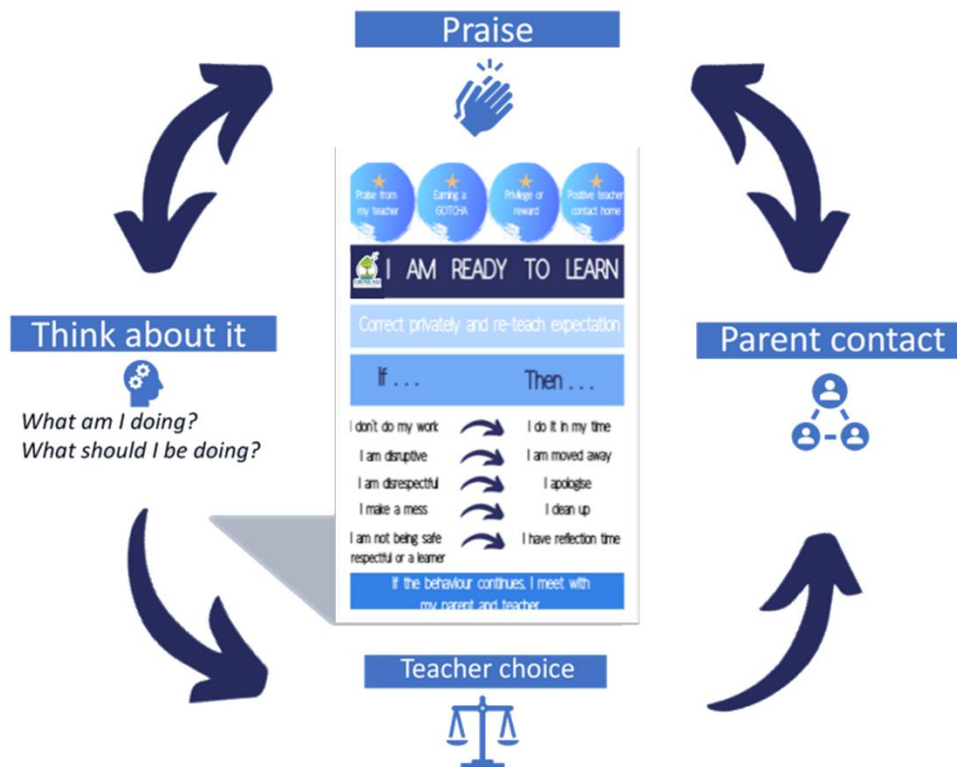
Praise

Praise from my teacher

Earning a GOTCHA

Privilege or reward

Positive teacher contact home

I AM READY TO LEARN

Correct privately and re-teach expectation

| If . . . | Then . . . |
|---|---|
| I don't do my work | I do it in my time |
| I am disruptive | I am moved away |
| I am disrespectful | I apologise |
| I make a mess | I clean up |
| I am not being safe respectful or a learner | I have reflection time |

If the behaviour continues, I meet with my parent and teacher

Think about it

What am I doing?
What should I be doing?

Parent contact

Teacher choice